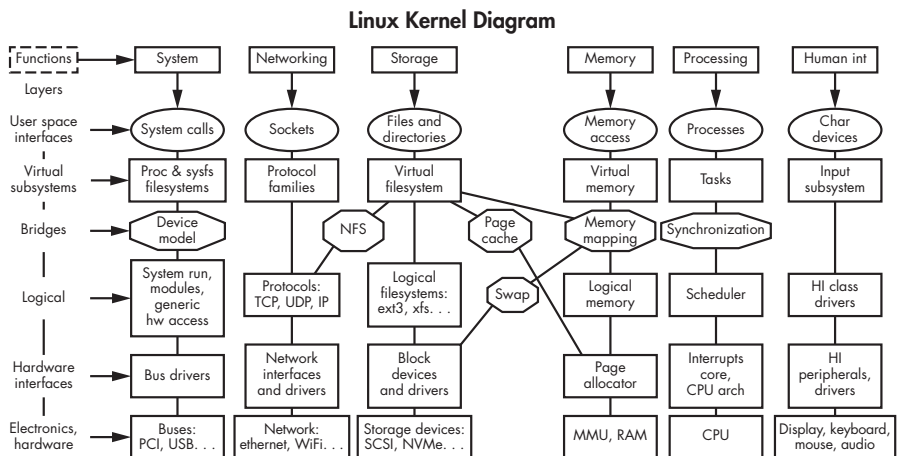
Linux Kernel Diagram

Functions

Layers

User space interfaces

Virtual subsystems

Bridges

Logical

Hardware interfaces

Electronics, hardware

System

System calls

Proc & sysfs filesystems

Device model

System run, modules, generic hw access

Bus drivers

Buses: PCI, USB. . .

Networking

Sockets

Protocol families

NFS

Protocols: TCP, UDP, IP

Network interfaces and drivers

Network: ethernet, WiFi. . .

Storage

Files and directories

Virtual filesystem

Page cache

Logical filesystems: ext3, xfs. . .

Swap

Block devices and drivers

Storage devices: SCSI, NVMe. . .

Memory

Memory access

Virtual memory

Memory mapping

Logical memory

Page allocator

MMU, RAM

Processing

Processes

Tasks

Synchronization

Scheduler

Interrupts core, CPU arch

CPU

Human int

Char devices

Input subsystem

HI class drivers

HI peripherals, drivers

Display, keyboard, mouse, audio